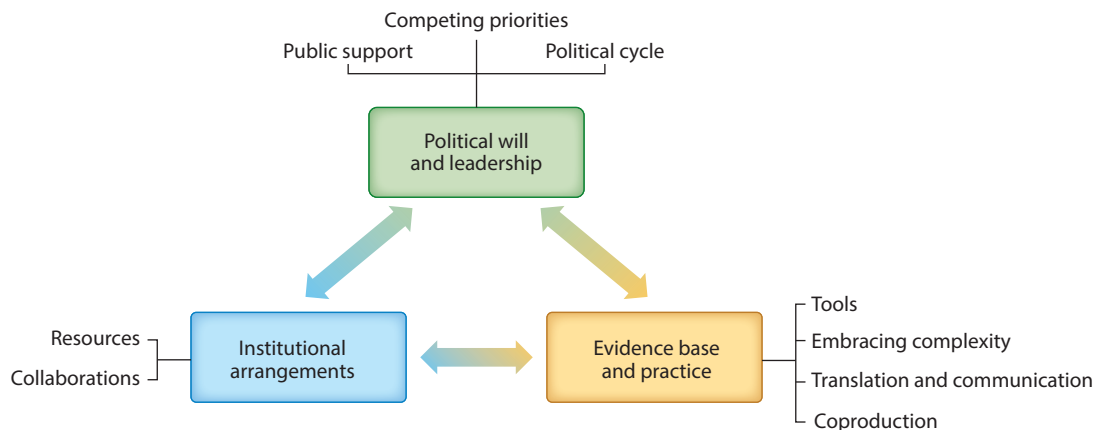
Competing priorities

Public support

Political cycle

Political will and leadership

Resources

Collaborations

Institutional arrangements

Evidence base and practice

Tools

Embracing complexity

Translation and communication

Coproduction